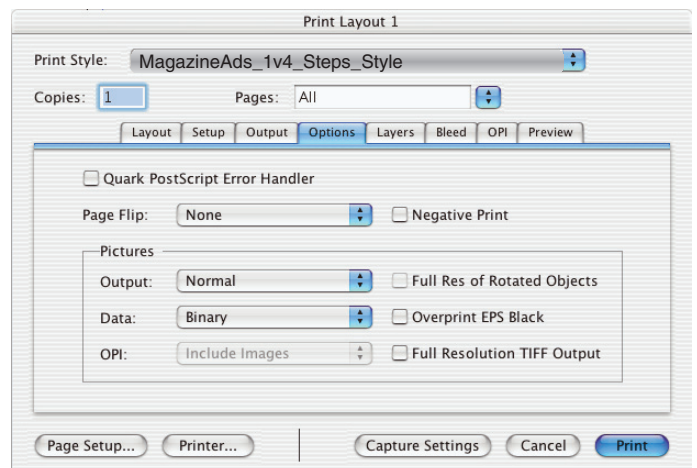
Print Layout 1

Print Style: MagazineAds_1v4_Steps_Style

Copies: 1

Pages: All

Layout | Setup | Output | Options | Layers | Bleed | OPI | Preview

Quark PostScript Error Handler

Page Flip: None

Negative Print

Pictures

Output: Normal

Full Res of Rotated Objects

Data: Binary

Overprint EPS Black

OPI: Include Images

Full Resolution TIFF Output

Page Setup...

Printer...

Capture Settings

Cancel

Print